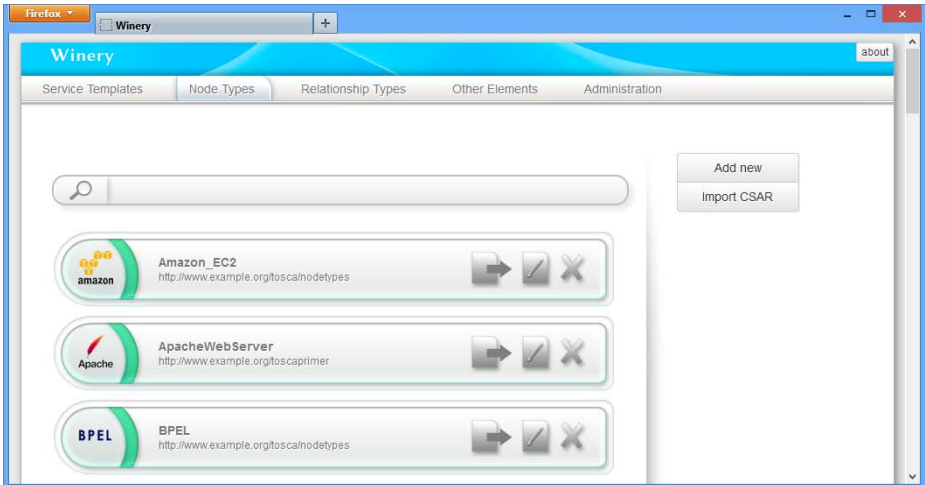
Firefox

Winery

+

Winery

about

Service Templates

Node Types

Relationship Types

Other Elements

Administration

Add new

Import CSAR

amazon

Amazon_EC2

http://www.example.org/tosca/nodetypes

Apache

ApacheWebServer

http://www.example.org/toscaprimer

BPEL

BPEL

http://www.example.org/tosca/nodetypes